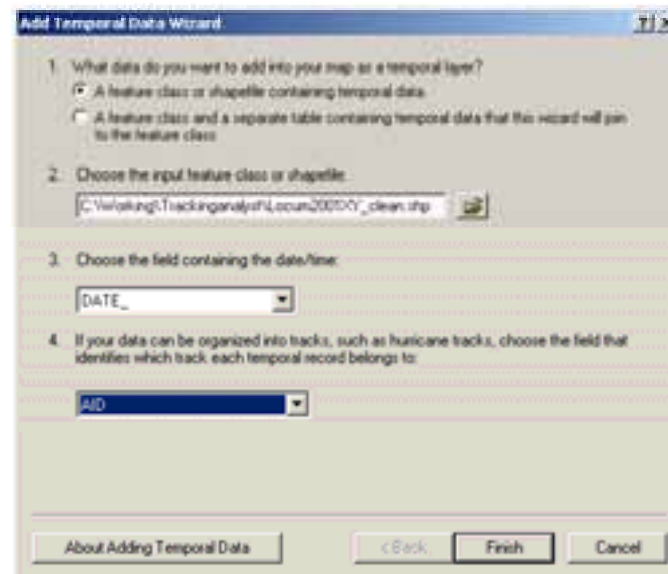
Add Temporal Data Wizard

?|×

1. What data do you want to add into your map as a temporal layer?

A feature class or shapefile containing temporal data.

A feature class and a separate table containing temporal data that this wizard will join to the feature class

2. Choose the input feature class or shapefile:

C:\Working\Trackinganalyst\Locum2003XY_clean.shp

3. Choose the field containing the date/time:

DATE_

4. If your data can be organized into tracks, such as hurricane tracks, choose the field that identifies which track each temporal record belongs to:

AID

About Adding Temporal Data

< Back

Finish

Cancel